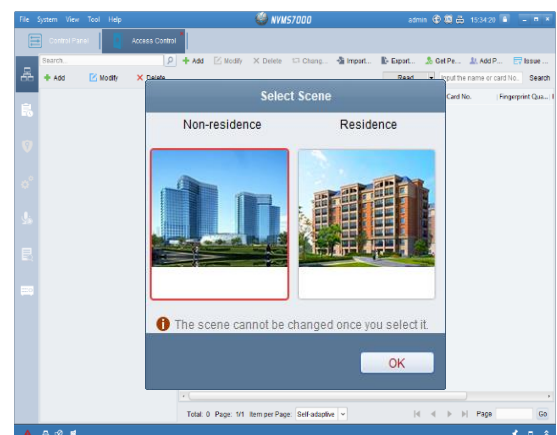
File System View Tool Help

NVMS7000

admin 10:34:20

Control Panel

Access Control

Search...

+ Add

Modify

× Delete

Chang...

Import...

Export...

Get Pe...

Add P...

Issue ...

+ Add

Modify

× Delete

Read

Input the name or card No.

Search

Card No.

Fingerprint Qua...

Select Scene

Non-residence

Residence

The scene cannot be changed once you select it.

OK

Total: 0 Page: 1/1 Item per Page: Self-adaptive

Page

Go